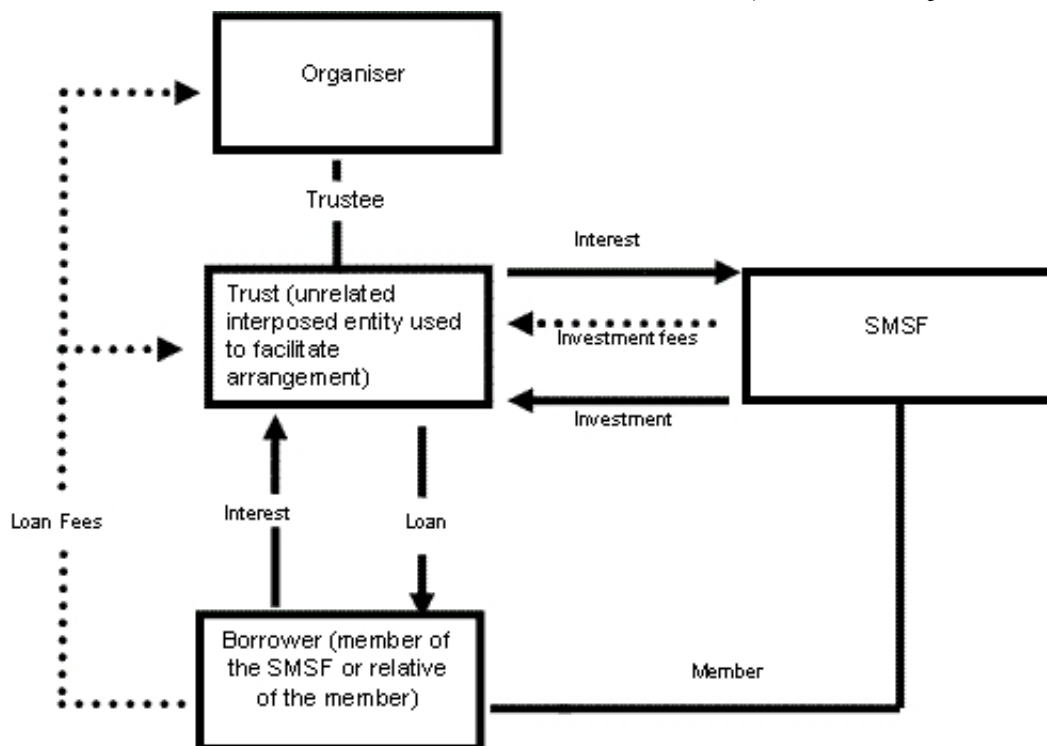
Organiser

Trustee

Interest

Trust (unrelated interposed entity used to facilitate arrangement)

SMSF

Investment fees

Investment

Loan Fees

Interest

Loan

Borrower (member of the SMSF or relative of the member)

Member